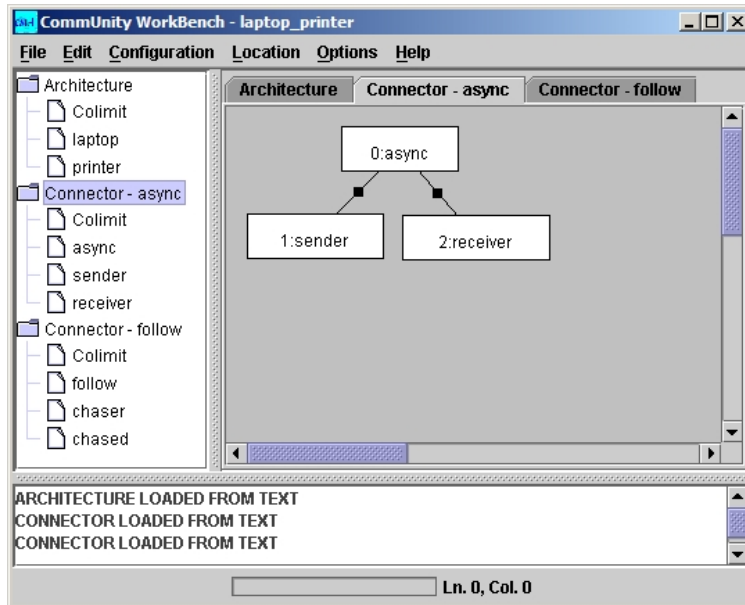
CommUnity WorkBench - laptop_printer

File Edit Configuration Location Options Help

Architecture
Colimit
laptop
printer
Connector - async
Colimit
async
sender
receiver
Connector - follow
Colimit
follow
chaser
chased

Architecture Connector - async Connector - follow

0:async
1:sender
2:receiver

ARCHITECTURE LOADED FROM TEXT
CONNECTOR LOADED FROM TEXT
CONNECTOR LOADED FROM TEXT

Ln. 0, Col. 0